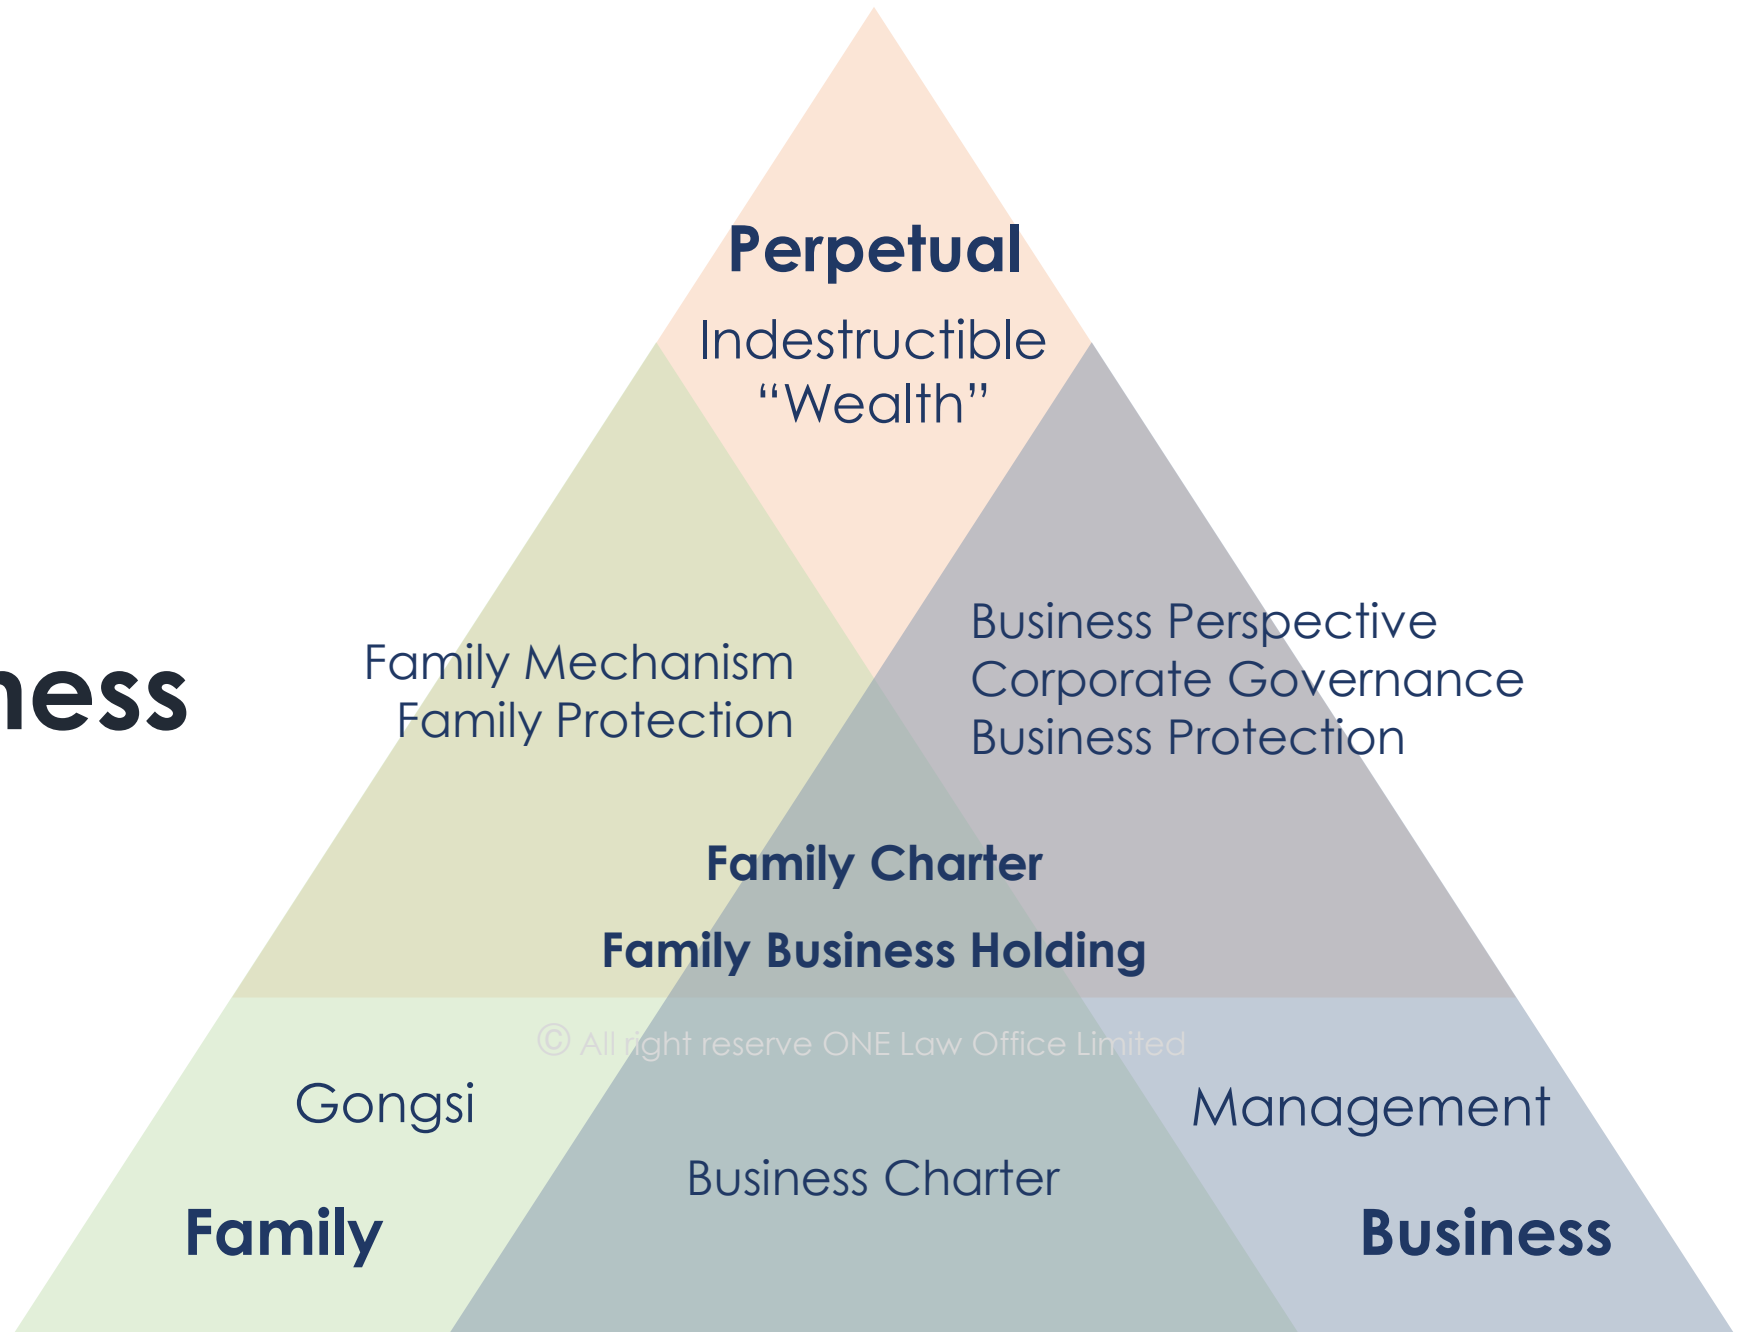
Perpetual

Indestructible "Wealth"

ness

Family Mechanism
Family Protection

Business Perspective
Corporate Governance
Business Protection

Family Charter

Family Business Holding

© All right reserve ONE Law Office Limited

Gongsi

Management

Business Charter

Family

Business